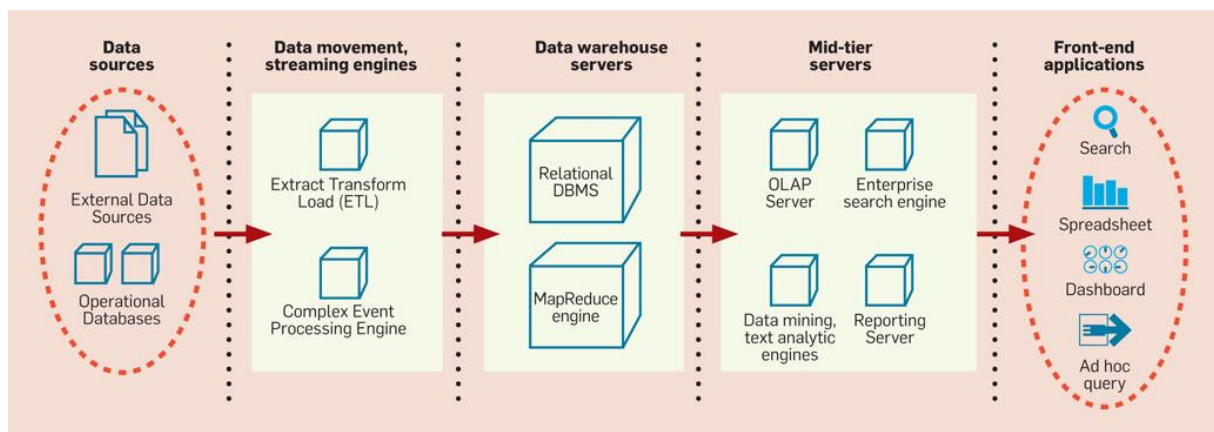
Data sources

External Data Sources

Operational Databases

Data movement, streaming engines

Extract Transform Load (ETL)

Complex Event Processing Engine

Data warehouse servers

Relational DBMS

MapReduce engine

Mid-tier servers

OLAP Server

Enterprise search engine

Data mining, text analytic engines

Reporting Server

Front-end applications

Search

Spreadsheet

Dashboard

Ad hoc query